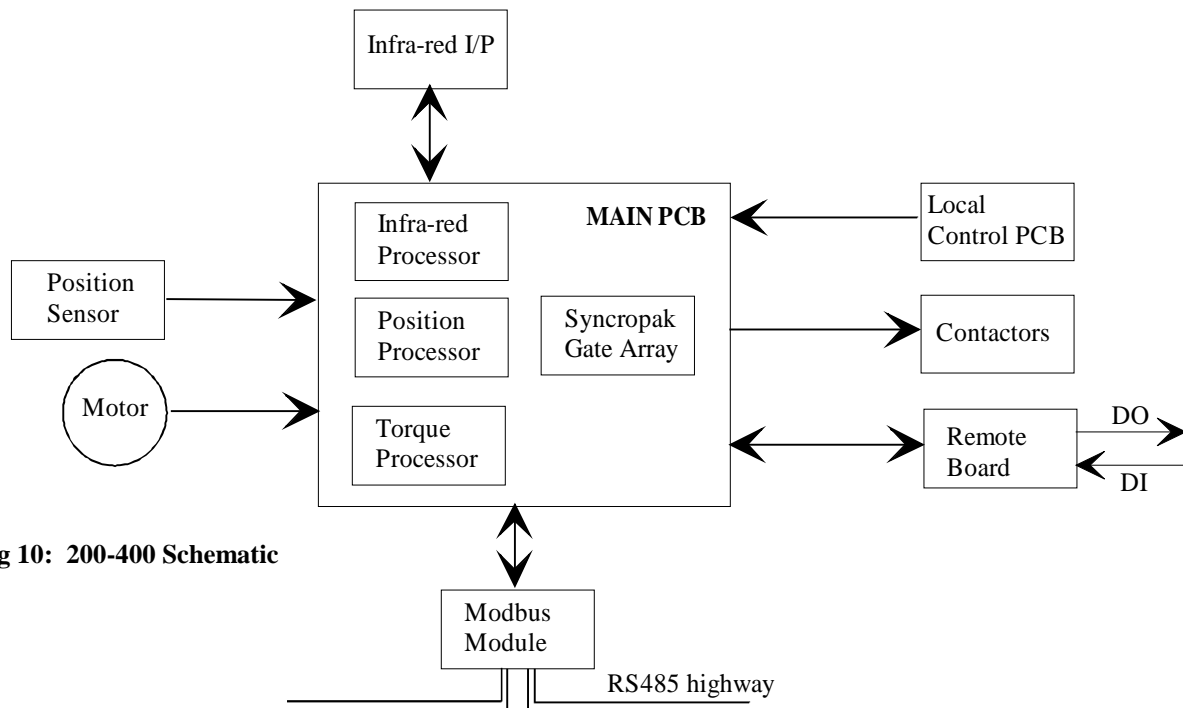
Infra-red I/P

MAIN PCB

Infra-red Processor

Local Control PCB

Position Sensor

Position Processor

Syncropak Gate Array

Contactors

Motor

Torque Processor

Remote Board

DO

DI

g 10: 200-400 Schematic

Modbus Module

RS485 highway